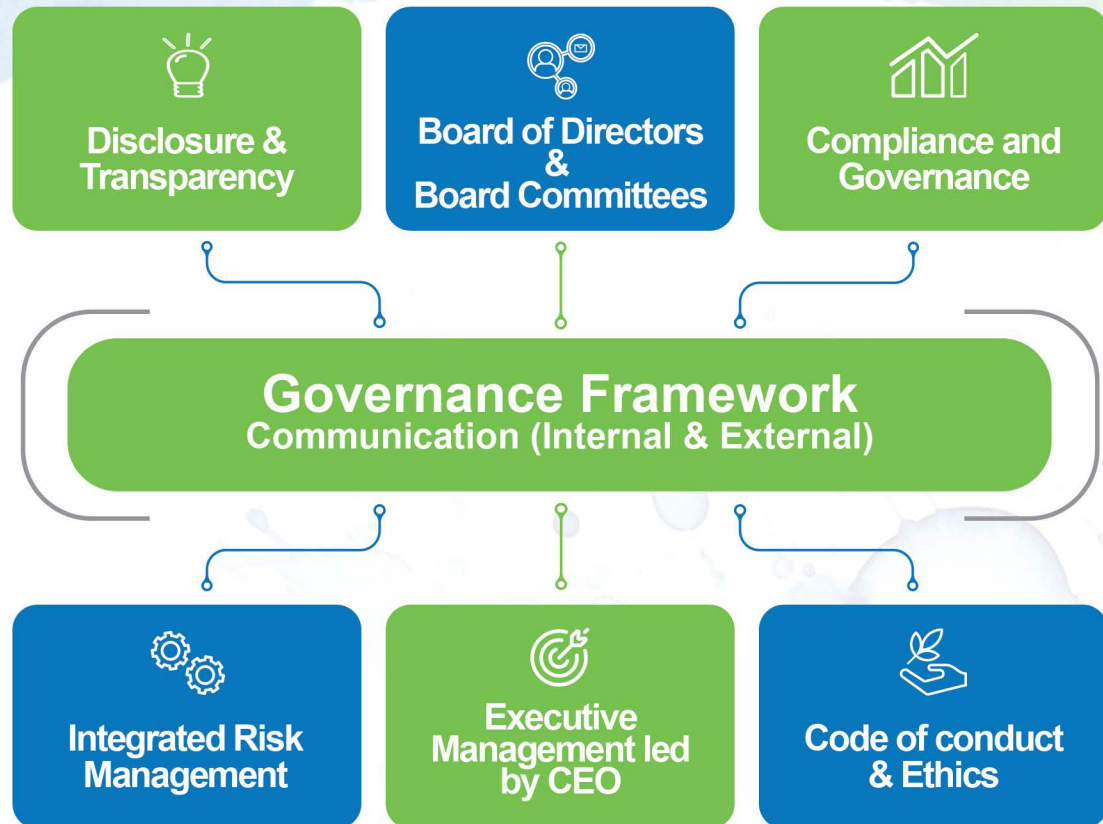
Disclosure & Transparency

Board of Directors & Board Committees

Compliance and Governance

Governance Framework
Communication (Internal & External)

Integrated Risk Management

Executive Management led by CEO

Code of conduct & Ethics